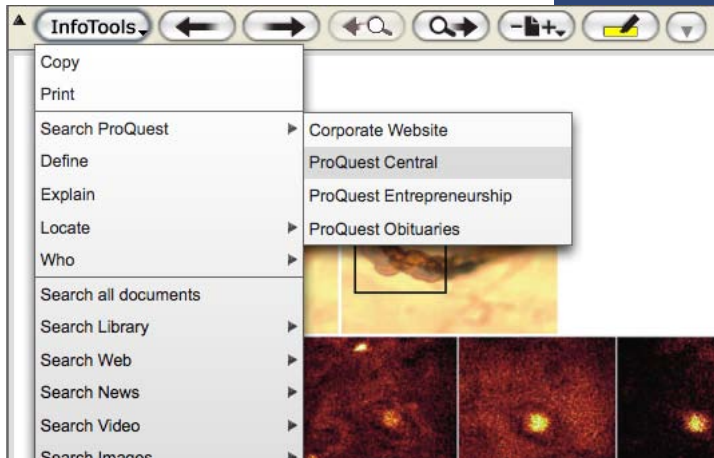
InfoTools

Copy
Print
Search ProQuest
Define
Explain
Locate
Who
Search all documents
Search Library
Search Web
Search News
Search Video
Search Images

Corporate Website
ProQuest Central
ProQuest Entrepreneurship
ProQuest Obituaries